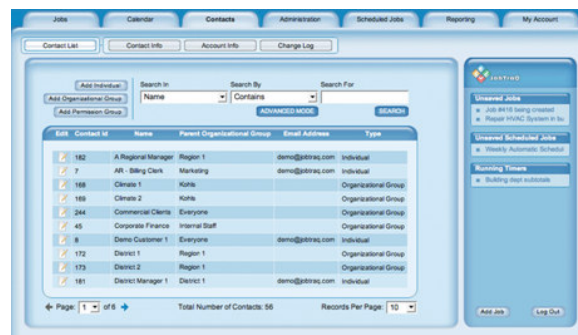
Jobs | Calendar | Contacts | Administration | Scheduled Jobs | Reporting | My Account

Contact List | Contact Info | Account Info | Change Log

Add Individual
Add Organizational Group
Add Permission Group

Search In
Name

Search By
Contains

Search For

ADVANCED MODE
SEARCH

| Edit | Contact Id | Name | Parent Organizational Group | Email Address | Type |
|---|---|---|---|---|---|
| | 182 | A Regional Manager | Region 1 | demo@jobtraq.com | Individual |
| | 7 | AR - Billing Clerk | Marketing | demo@jobtraq.com | Individual |
| | 168 | Climate 1 | Kohls | | Organizational Group |
| | 169 | Climate 2 | Kohls | | Organizational Group |
| | 244 | Commercial Clients | Everyone | | Organizational Group |
| | 45 | Corporate Finance | Internal Staff | | Organizational Group |
| | 8 | Demo Customer 1 | Everyone | demo@jobtraq.com | Individual |
| | 172 | District 1 | Region 1 | | Organizational Group |
| | 173 | District 2 | Region 1 | | Organizational Group |
| | 181 | District Manager 1 | District 1 | demo@jobtraq.com | Individual |

Page: 1 of 6
Total Number of Contacts: 56
Records Per Page: 10

JobTraQ

Unsaved Jobs
Job #416 being created
Repair HVAC System in bu

Unsaved Scheduled Jobs
Weekly Automatic Schedul

Running Timers
Building dept subtotals

Add Job
Log Out